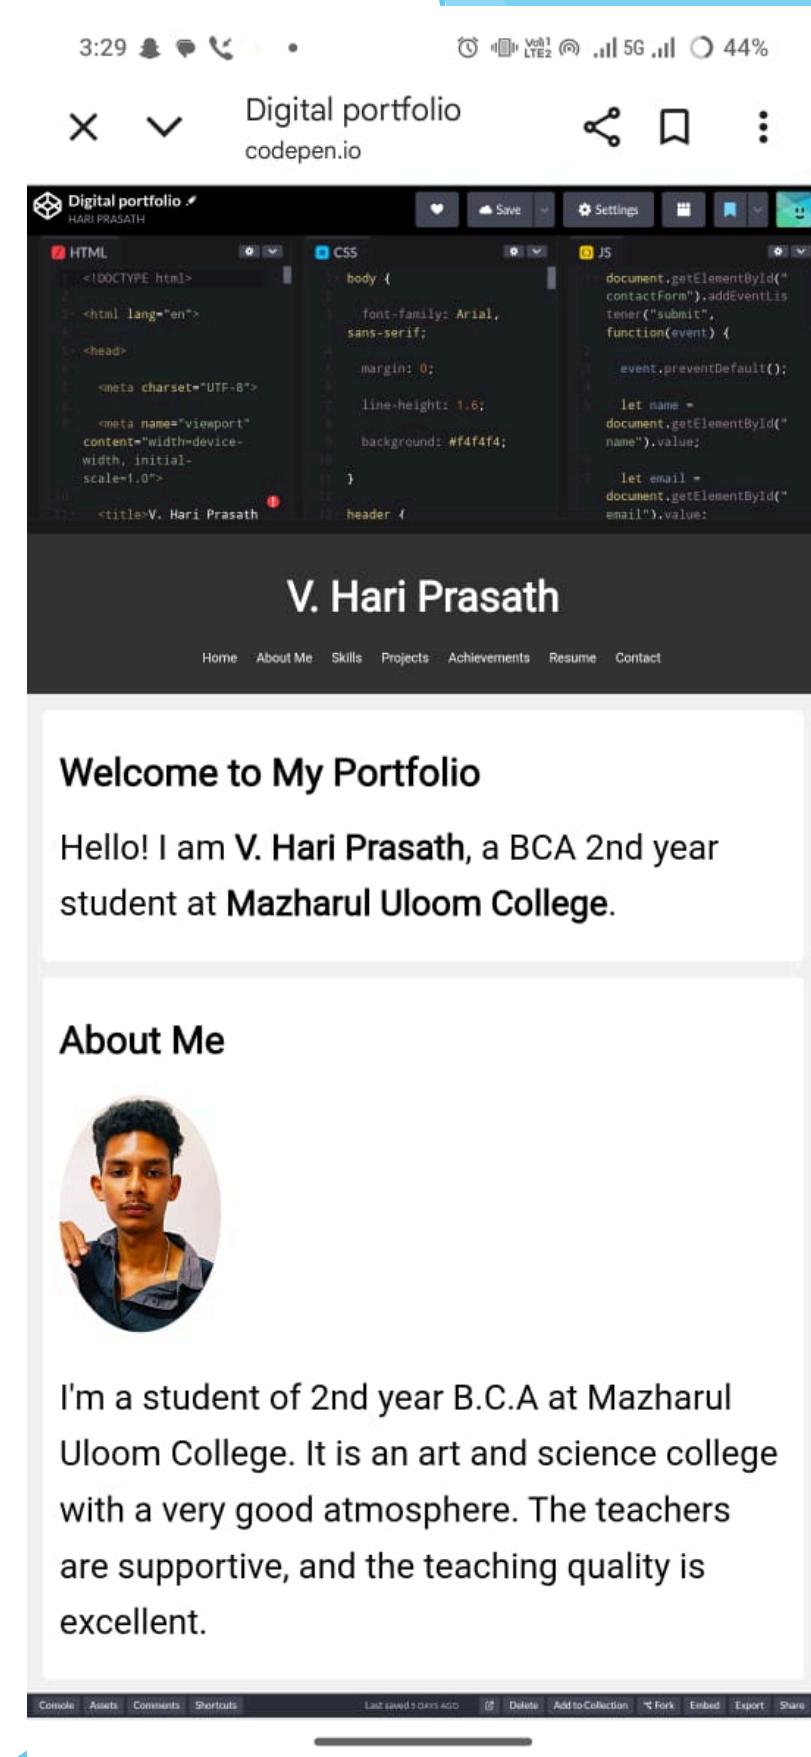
3:29 5G 44%

Digital portfolio
codepen.io

Digital portfolio
HARI PRASATH

Save Settings

HTML
<!DOCTYPE html>
<html lang="en">
<head>
<meta charset="UTF-8">
<meta name="viewport" content="width=device-width, initial-scale=1.0">
<title>V. Hari Prasath

CSS
body {
font-family: Arial, sans-serif;
margin: 0;
line-height: 1.6;
background: #f4f4f4;
}
header {

JS
document.getElementById("contactForm").addEventListener("submit", function(event) {
event.preventDefault();
let name = document.getElementById("name").value;
let email = document.getElementById("email").value;

V. Hari Prasath

Home About Me Skills Projects Achievements Resume Contact

Welcome to My Portfolio

Hello! I am **V. Hari Prasath**, a BCA 2nd year student at **Mazharul Uloom College**.

About Me

I'm a student of 2nd year B.C.A at Mazharul Uloom College. It is an art and science college with a very good atmosphere. The teachers are supportive, and the teaching quality is excellent.

Console Assets Comments Shortcuts Last saved 5 DAYS AGO Delete Add to Collection Fork Embed Export Share